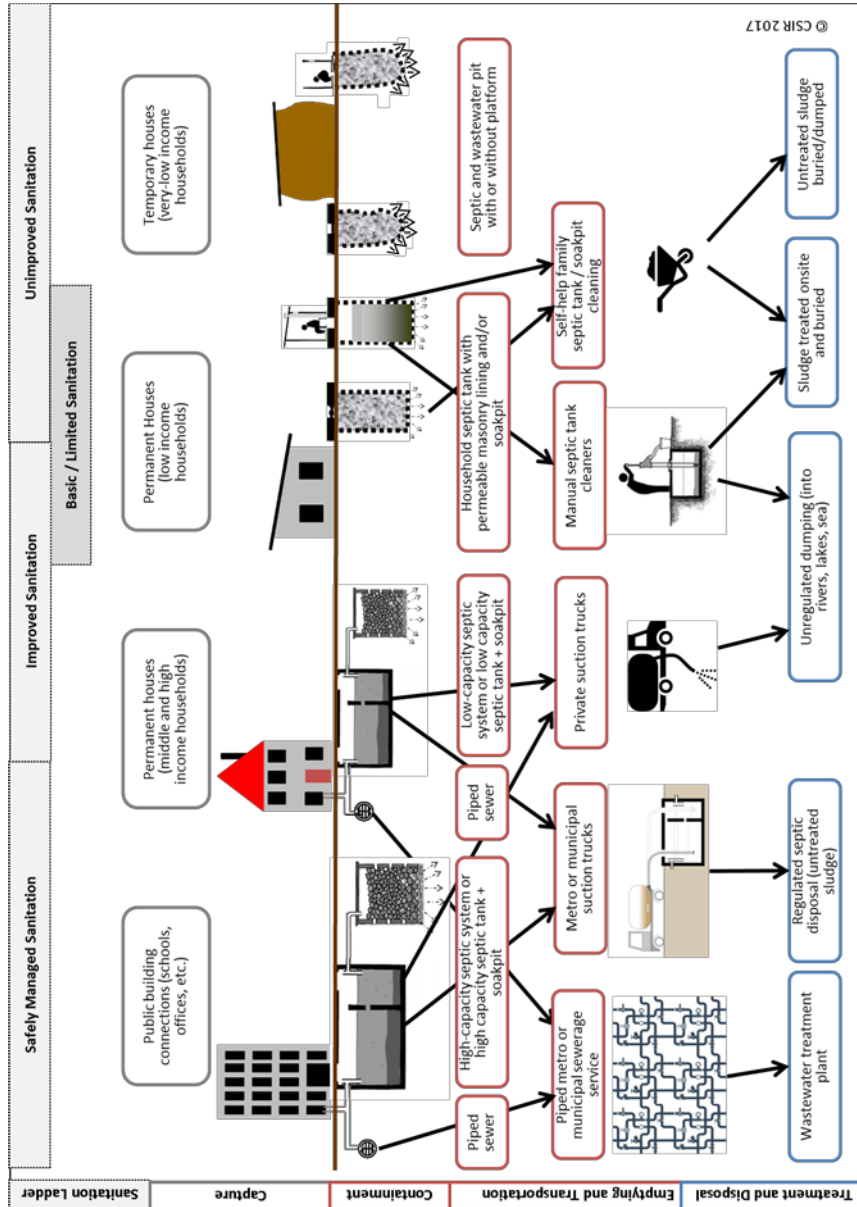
Sanitation Ladder

Capture

Containment

Emptying and Transportation

Treatment and Disposal

Safely Managed Sanitation

Improved Sanitation

Basic / Limited Sanitation

Unimproved Sanitation

Public building connections (schools, offices, etc.)

Permanent houses (middle and high income households)

Permanent Houses (low income households)

Temporary houses (very-low income households)

Piped sewer

High-capacity septic system or high capacity septic tank + soakpit

Piped sewer

Low-capacity septic system or low capacity septic tank + soakpit

Household septic tank with permeable masonry lining and/or soakpit

Septic and wastewater pit with or without platform

Piped metro or municipal sewerage service

Metro or municipal suction trucks

Private suction trucks

Manual septic tank cleaners

Self-help family septic tank / soakpit cleaning

Wastewater treatment plant

Regulated septic disposal (untreated sludge)

Unregulated dumping (into rivers, lakes, sea)

Sludge treated onsite and buried

Untreated sludge buried/dumped

© CSIR 2017